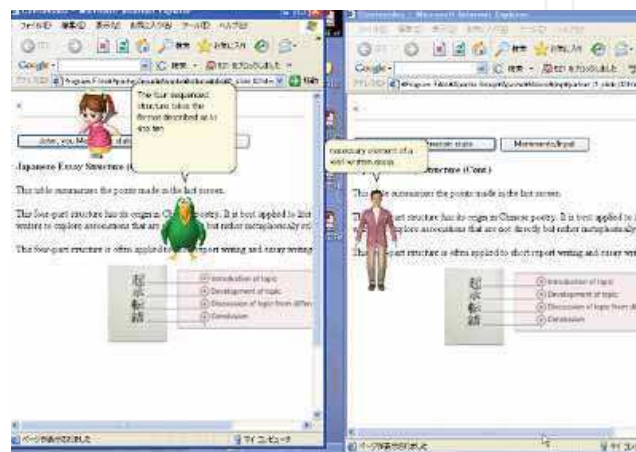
Contents - Microsoft Internet Explorer

ファイル(F) 編集(E) 表示(V) お気に入り(A) ツール(T) ヘルプ(H)

Google

The four-sequenced structure takes the format described as ki-sho-ten

John, you M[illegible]

Japanese Essay Structure ([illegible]

This table summarizes the points made in the last screen.

This four-part structure has its origin in Chinese poetry. It is best applied to lite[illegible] writers to explore associations that are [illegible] but rather metaphorically rel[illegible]

This four-part structure is often applied to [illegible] report writing and essay writing.

起
承
転
結

Introduction of topic
Development of topic
Discussion of topic from differ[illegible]
Conclusion

ページが表示されました

マイ コンピュータ

Contents - Microsoft Internet Explorer

necessary element of a well written essay

Restate state

Movements/Input

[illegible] Structure (Cont.)

This table summarizes the points made in the last screen.

This four-part structure has its origin in Chinese poetry. It is best applied to l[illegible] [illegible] explore associations that are not directly but rather metaphorically rel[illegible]

This four-part structure is often applied to short report writing and essay writin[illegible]

起
承
転
結

Introduction of topic
Development of topic
Discussion of topic from diffe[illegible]
Conclusion

ページが表示されました

マイ コンピュータ